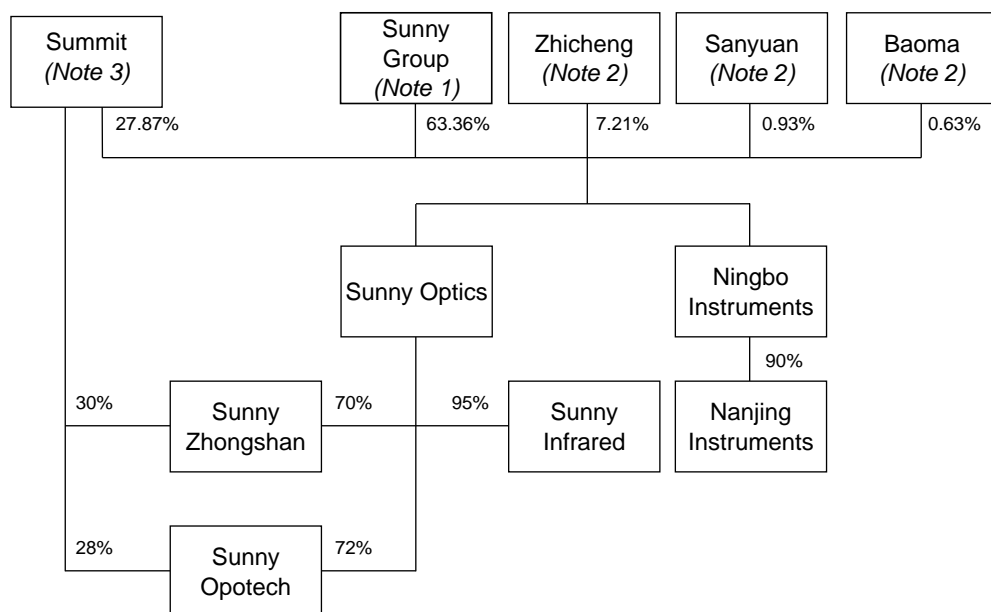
Summit
(Note 3)

Sunny Group
(Note 1)

Zhicheng
(Note 2)

Sanyuan
(Note 2)

Baoma
(Note 2)

27.87%

63.36%

7.21%

0.93%

0.63%

Sunny Optics

Ningbo Instruments

90%

30%

Sunny Zhongshan

70%

95%

Sunny Infrared

Nanjing Instruments

28%

Sunny Opotech

72%